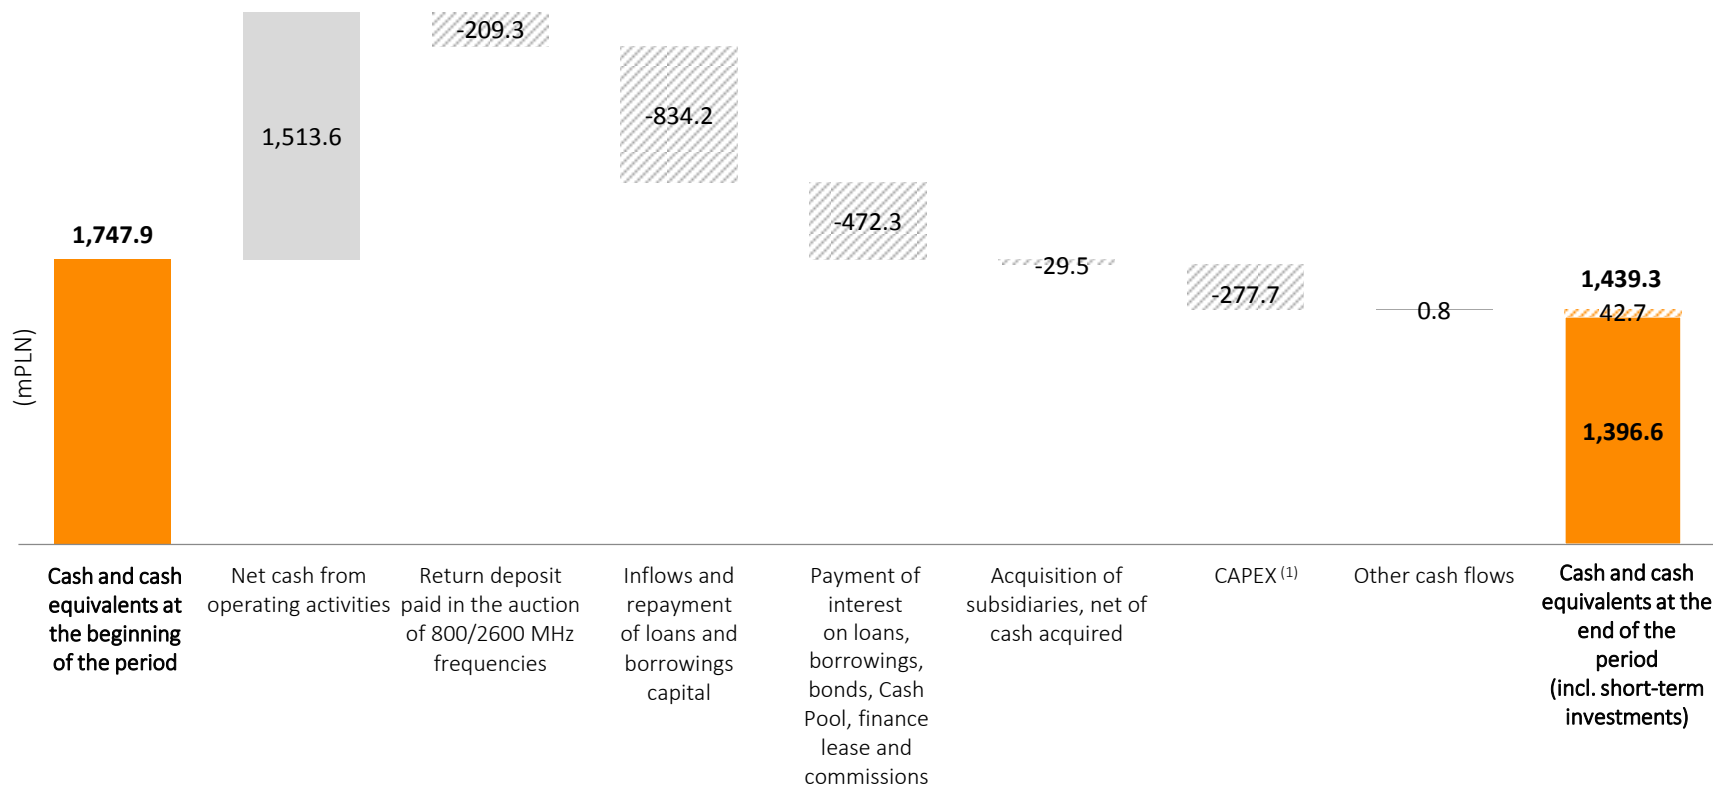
(mPLN)

1,747.9

1,513.6

-209.3

-834.2

-472.3

-29.5

-277.7

0.8

1,439.3

42.7

1,396.6

Cash and cash equivalents at the beginning of the period

Net cash from operating activities

Return deposit paid in the auction of 800/2600 MHz frequencies

Inflows and repayment of loans and borrowings capital

Payment of interest on loans, borrowings, bonds, Cash Pool, finance lease and commissions

Acquisition of subsidiaries, net of cash acquired

CAPEX $^{(1)}$

Other cash flows

Cash and cash equivalents at the end of the period (incl. short-term investments)